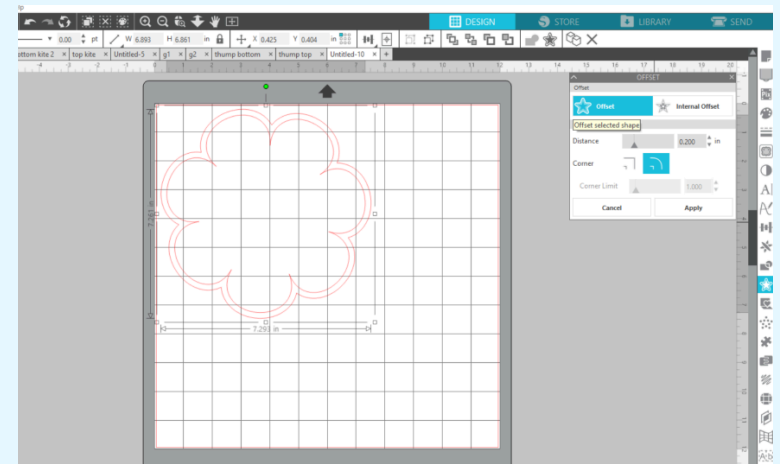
DESIGN
STORE
LIBRARY
SEND

0.00 pt
W 6.893 H 6.861 in
X 0.425 Y 0.404 in

ottom kite 2 × | top kite × | Untitled-5 × | g1 × | g2 × | thump bottom × | thump top × | Untitled-10 × | +

OFFSET
Offset
Offset
Internal Offset
Offset selected shape
Distance 0.200 in
Corner
Corner Limit 1.000
Cancel
Apply

7.261 in
7.293 in